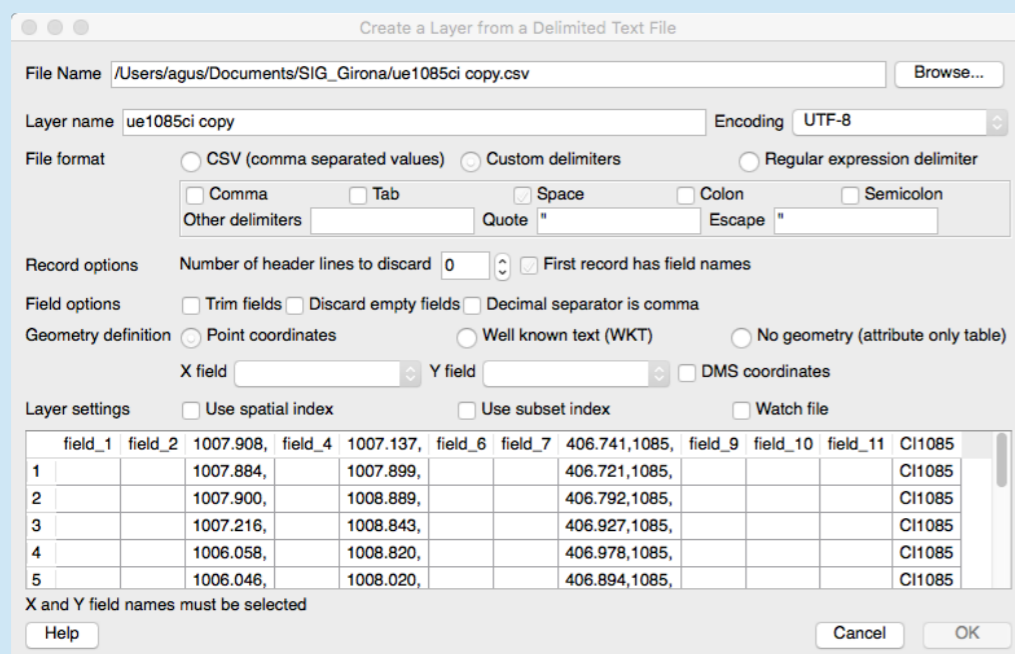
Create a Layer from a Delimited Text File

File Name /Users/agus/Documents/SIG_Girona/ue1085ci copy.csv Browse...

Layer name ue1085ci copy Encoding UTF-8

File format CSV (comma separated values) Custom delimiters Regular expression delimiter

Comma Tab Space Colon Semicolon

Other delimiters Quote " Escape "

Record options Number of header lines to discard 0 First record has field names

Field options Trim fields Discard empty fields Decimal separator is comma

Geometry definition Point coordinates Well known text (WKT) No geometry (attribute only table)

X field Y field DMS coordinates

Layer settings Use spatial index Use subset index Watch file

| | field_1 | field_2 | 1007.908, | field_4 | 1007.137, | field_6 | field_7 | 406.741,1085, | field_9 | field_10 | field_11 | CI1085 |
|---|---|---|---|---|---|---|---|---|---|---|---|---|
| 1 | | | 1007.884, | | 1007.899, | | | 406.721,1085, | | | | CI1085 |
| 2 | | | 1007.900, | | 1008.889, | | | 406.792,1085, | | | | CI1085 |
| 3 | | | 1007.216, | | 1008.843, | | | 406.927,1085, | | | | CI1085 |
| 4 | | | 1006.058, | | 1008.820, | | | 406.978,1085, | | | | CI1085 |
| 5 | | | 1006.046, | | 1008.020, | | | 406.894,1085, | | | | CI1085 |

X and Y field names must be selected

Help Cancel OK